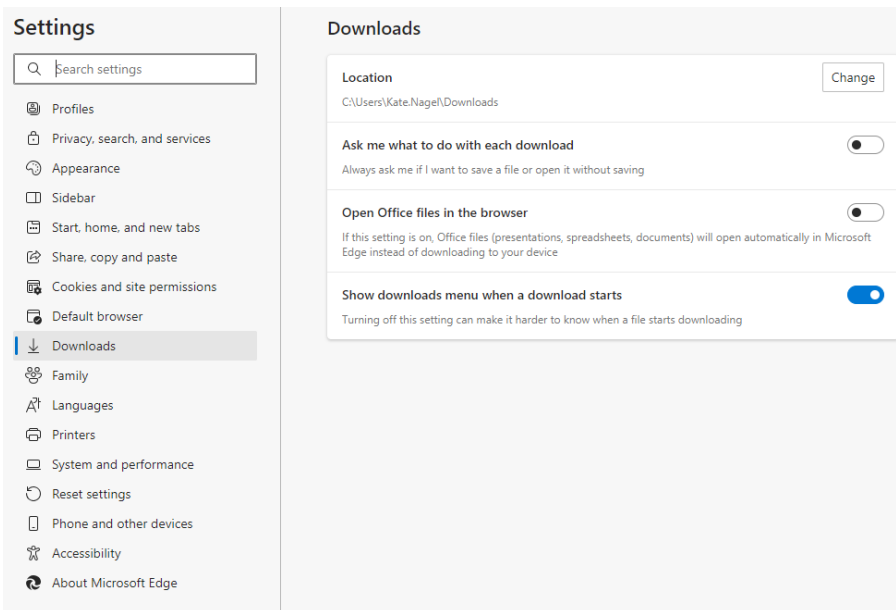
Settings

Search settings

Profiles
Privacy, search, and services
Appearance
Sidebar
Start, home, and new tabs
Share, copy and paste
Cookies and site permissions
Default browser
Downloads
Family
Languages
Printers
System and performance
Reset settings
Phone and other devices
Accessibility
About Microsoft Edge

Downloads

Location
C:\Users\Kate.Nagel\Downloads
Change

Ask me what to do with each download
Always ask me if I want to save a file or open it without saving

Open Office files in the browser
If this setting is on, Office files (presentations, spreadsheets, documents) will open automatically in Microsoft Edge instead of downloading to your device

Show downloads menu when a download starts
Turning off this setting can make it harder to know when a file starts downloading